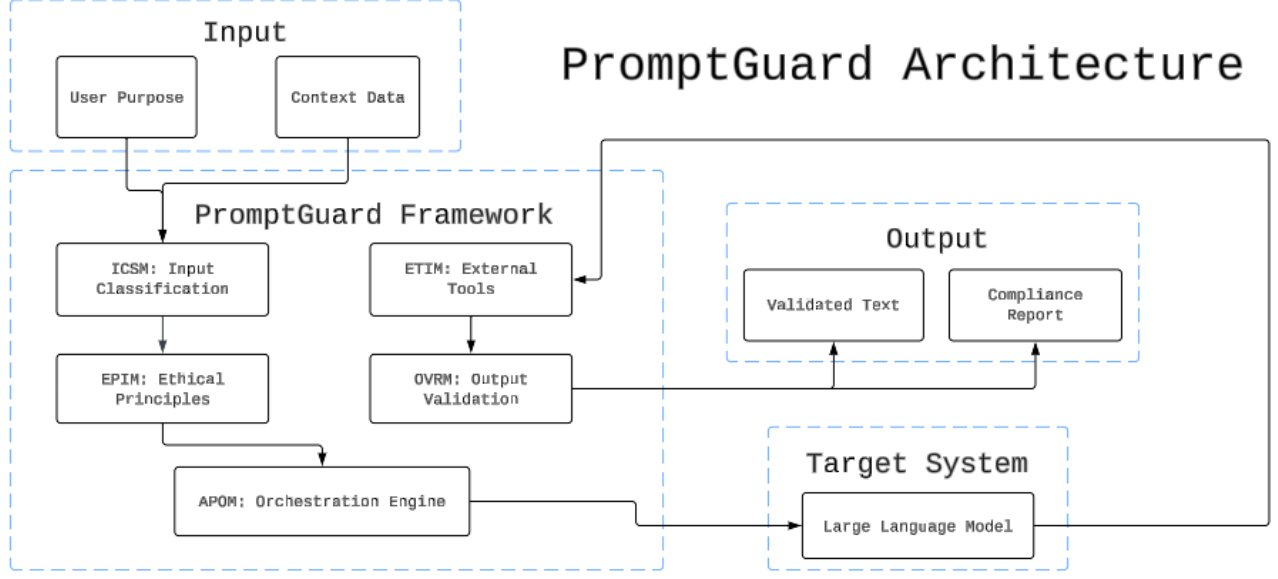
Input

User Purpose

Context Data

PromptGuard Architecture

PromptGuard Framework

ICSM: Input Classification

ETIM: External Tools

EPIM: Ethical Principles

OVRM: Output Validation

APOM: Orchestration Engine

Output

Validated Text

Compliance Report

Target System

Large Language Model